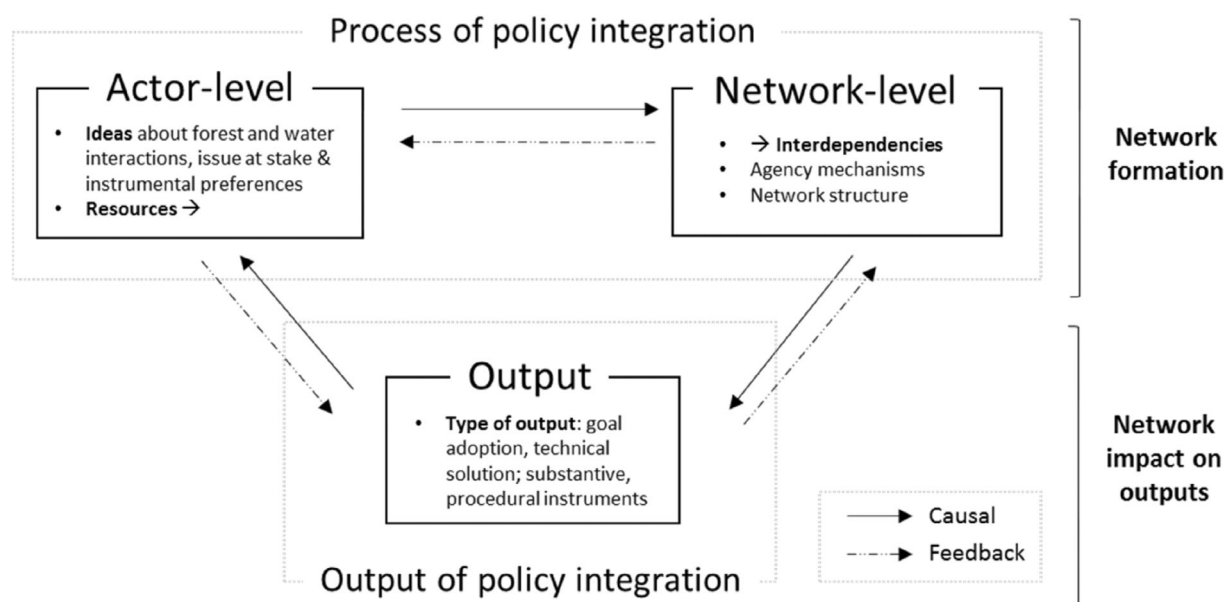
Process of policy integration

Actor-level

- **Ideas** about forest and water interactions, issue at stake & instrumental preferences
- **Resources** →

Network-level

- → **Interdependencies**
- Agency mechanisms
- Network structure

**Network formation**

Output

- **Type of output**: goal adoption, technical solution; substantive, procedural instruments

**Network impact on outputs**

Causal

Feedback

Output of policy integration